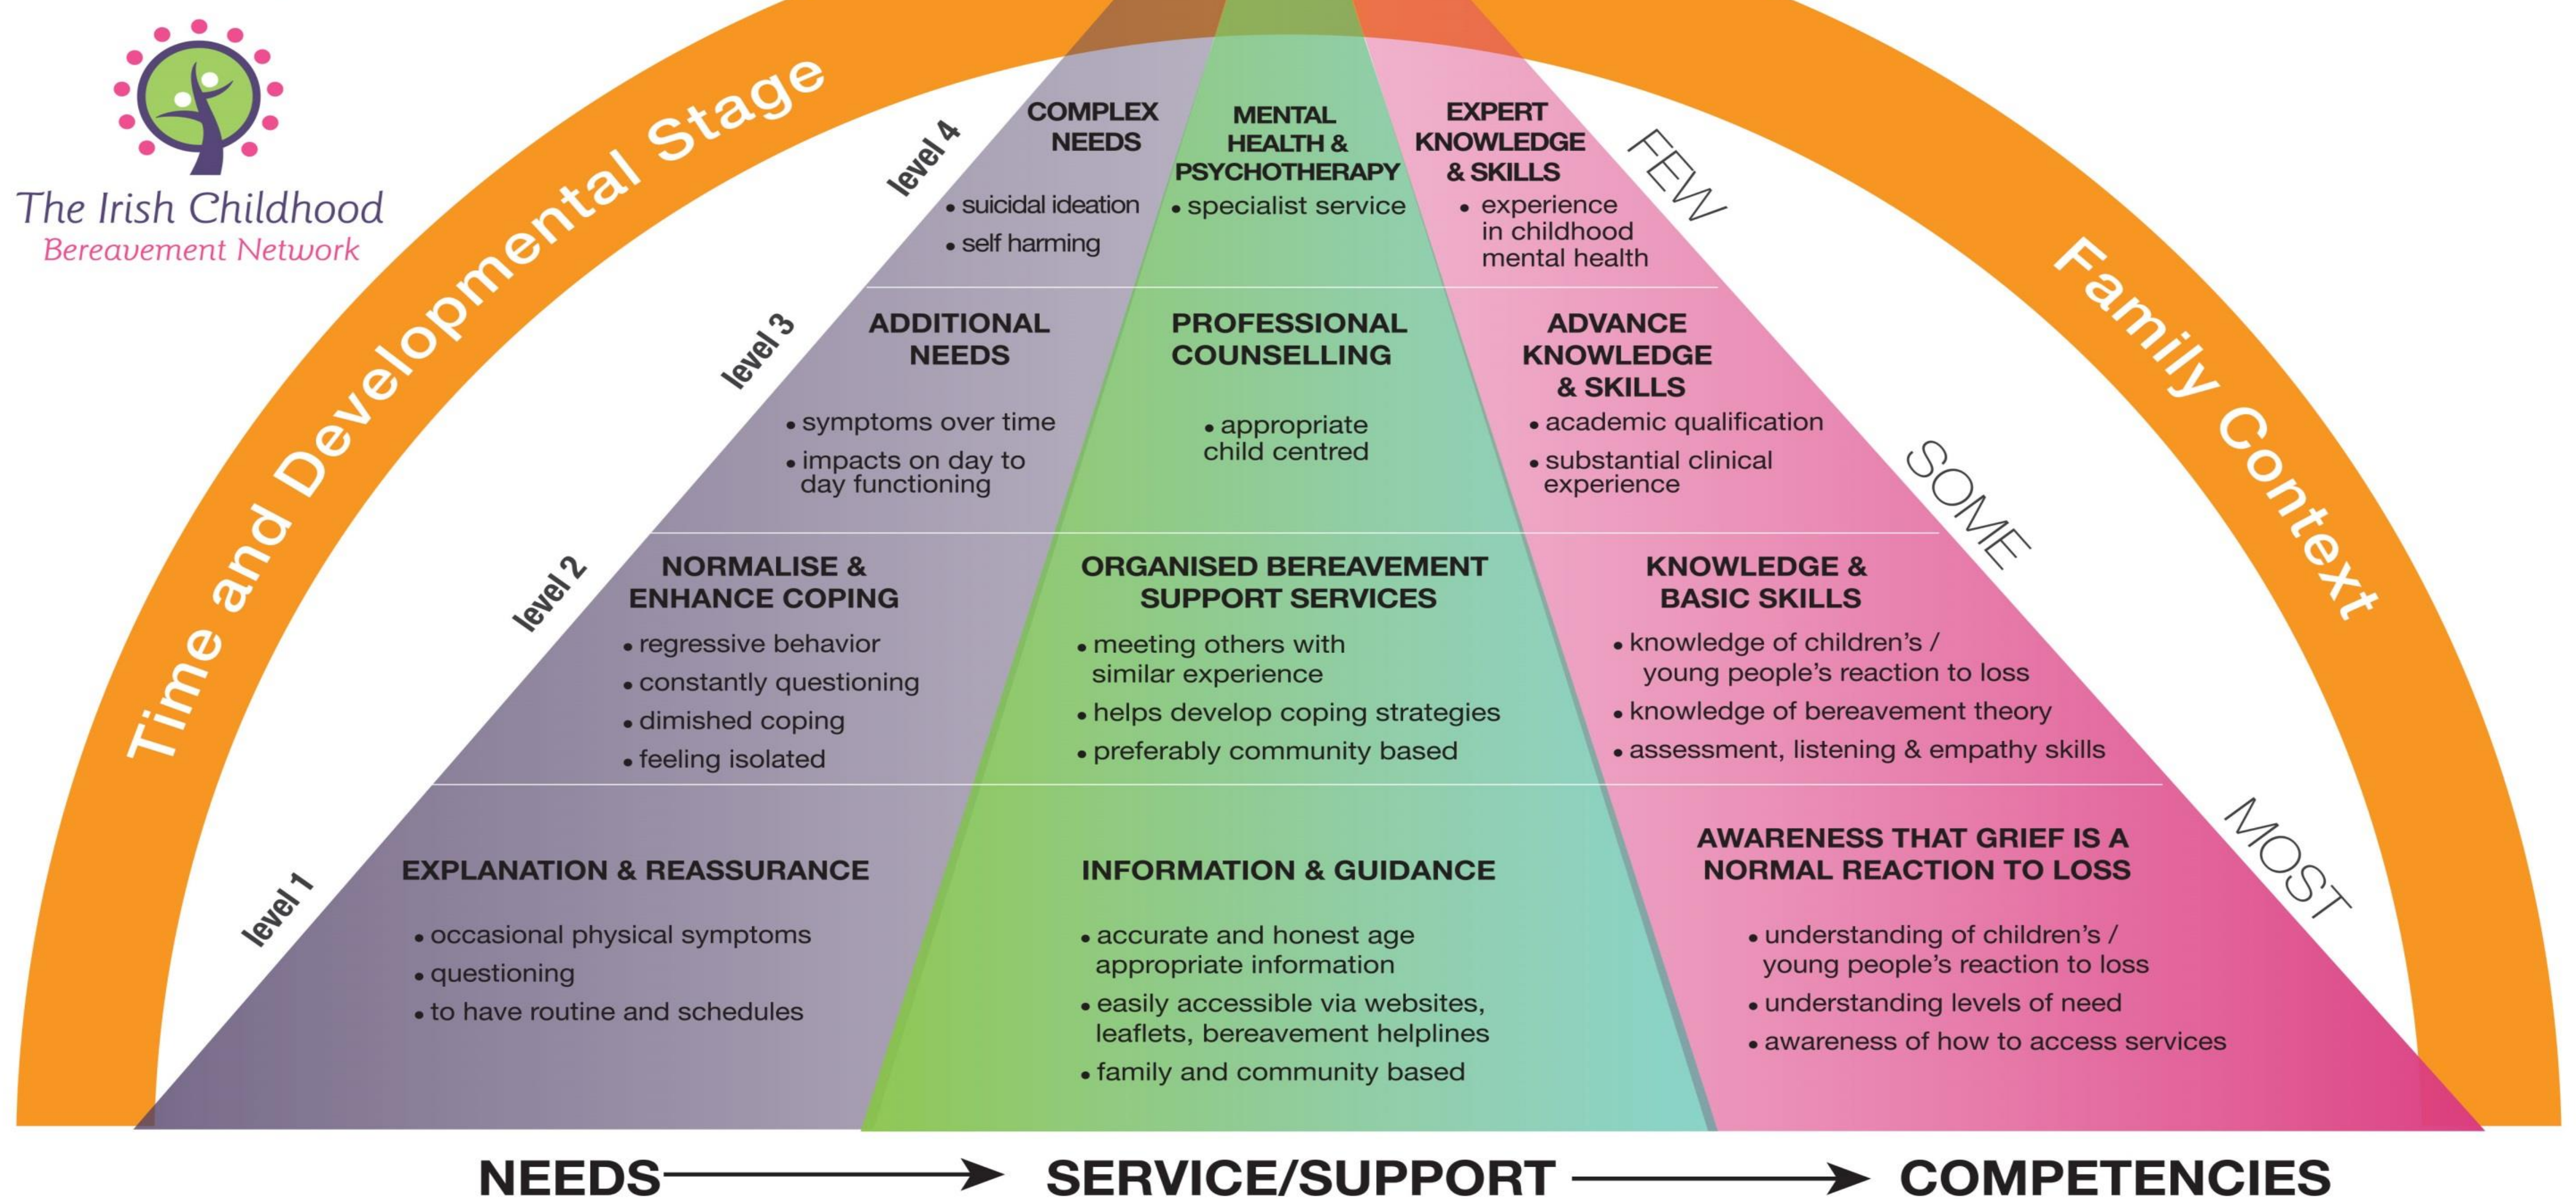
The Irish Childhood
Bereavement Network

Time and Developmental Stage

Family Context

level 4

COMPLEX NEEDS

• suicidal ideation
• self harming

MENTAL HEALTH & PSYCHOTHERAPY

• specialist service

EXPERT KNOWLEDGE & SKILLS

• experience in childhood mental health

FEW

level 3

ADDITIONAL NEEDS

• symptoms over time
• impacts on day to day functioning

PROFESSIONAL COUNSELLING

• appropriate child centred

ADVANCE KNOWLEDGE & SKILLS

• academic qualification
• substantial clinical experience

SOME

level 2

NORMALISE & ENHANCE COPING

• regressive behavior
• constantly questioning
• dimished coping
• feeling isolated

ORGANISED BEREAVEMENT SUPPORT SERVICES

• meeting others with similar experience
• helps develop coping strategies
• preferably community based

KNOWLEDGE & BASIC SKILLS

• knowledge of children's / young people's reaction to loss
• knowledge of bereavement theory
• assessment, listening & empathy skills

MOST

level 1

EXPLANATION & REASSURANCE

• occasional physical symptoms
• questioning
• to have routine and schedules

INFORMATION & GUIDANCE

• accurate and honest age appropriate information
• easily accessible via websites, leaflets, bereavement helplines
• family and community based

AWARENESS THAT GRIEF IS A NORMAL REACTION TO LOSS

• understanding of children's / young people's reaction to loss
• understanding levels of need
• awareness of how to access services

NEEDS → SERVICE/SUPPORT → COMPETENCIES